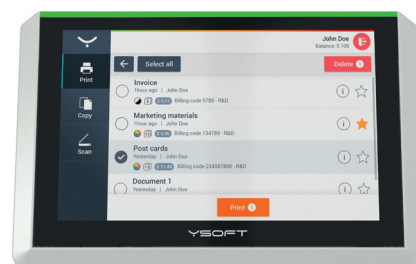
John Doe
Balance: $ 109

Print

Copy

Scan

Select all

Delete 1

Invoice
1hour ago | John Doe
$ 0.10 Billing code 5789 - R&D

Marketing materials
1hour ago | John Doe
$ 4.90 Billing code 134789 - R&D

Post cards
Yesterday | John Doe
$ 11.00 Billing code 234567890 - R&D

Document 1
Yesterday | John Doe

Print 1

YSOFT